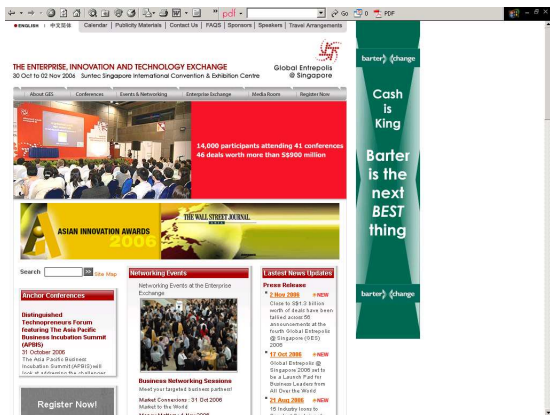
pdf Go 0 PDF

ENGLISH | 中文简体 Calendar | Publicity Materials | Contact Us | FAQS | Sponsors | Speakers | Travel Arrangements

THE ENTERPRISE, INNOVATION AND TECHNOLOGY EXCHANGE
30 Oct to 02 Nov 2006 Suntec Singapore International Convention & Exhibition Centre

Global Entrepolis @ Singapore

About GES | Conferences | Events & Networking | Enterprise Exchange | Media Room | Register Now

14,000 participants attending 41 conferences
46 deals worth more than S$900 million

ASIAN INNOVATION AWARDS 2006
THE WALL STREET JOURNAL.

Search Site Map

Anchor Conferences

Distinguished Technopreneurs Forum featuring The Asia Pacific Business Incubation Summit (APBIS)
31 October 2006
The Asia Pacific Business Incubation Summit (APBIS) will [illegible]

Register Now!

Networking Events

Networking Events at the Enterprise Exchange

Business Networking Sessions
Meet your targeted business partner!

Market Connexions : 31 Oct 2006
Market to the World
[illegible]

Lastest News Updates

Press Release

2 Nov 2006 NEW
Close to S$1.3 billion worth of deals have been tallied amid 56 announcements at the fourth Global Entrepolis @ Singapore (GES) 2006

17 Oct 2006 NEW
Global Entrepolis @ Singapore 2006 set to be a Launch Pad for Business Leaders from All Over the World

21 Aug 2006 NEW
15 Industry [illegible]

barter exchange
Cash is King
Barter is the next BEST thing
barter exchange